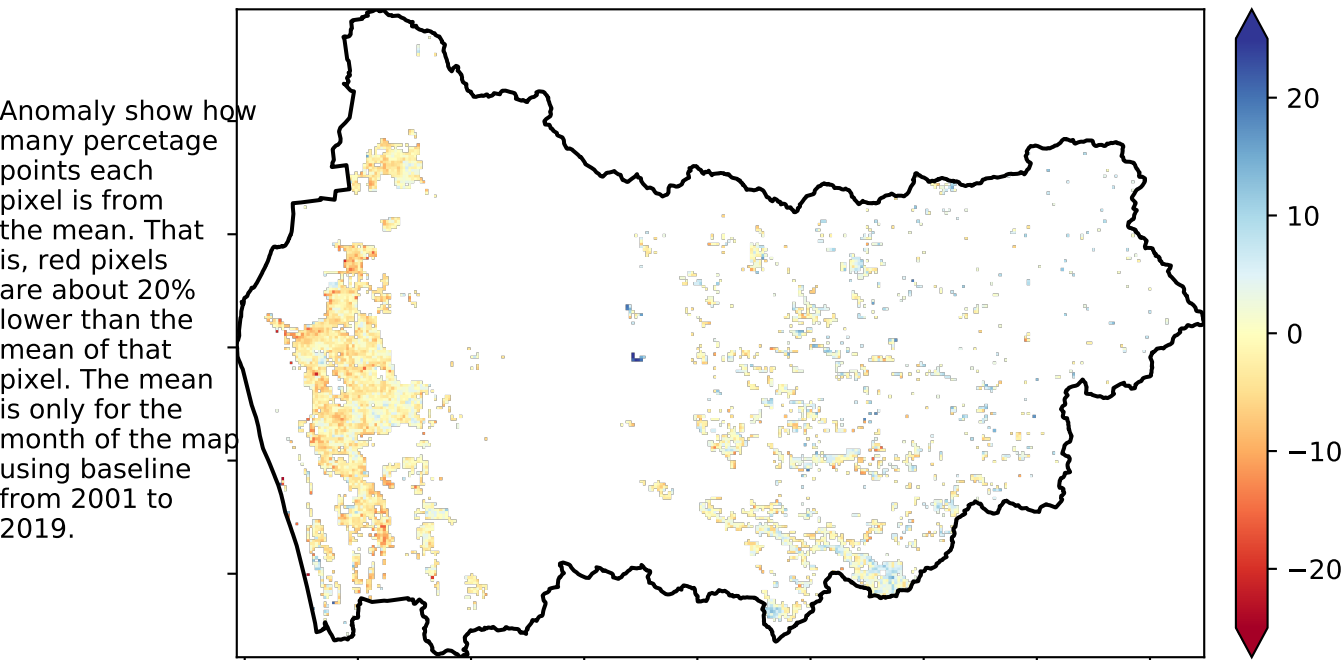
Anomaly show how many percetage points each pixel is from the mean. That is, red pixels are about 20% lower than the mean of that pixel. The mean is only for the month of the map using baseline from 2001 to 2019.

20
10
0
−10
−20